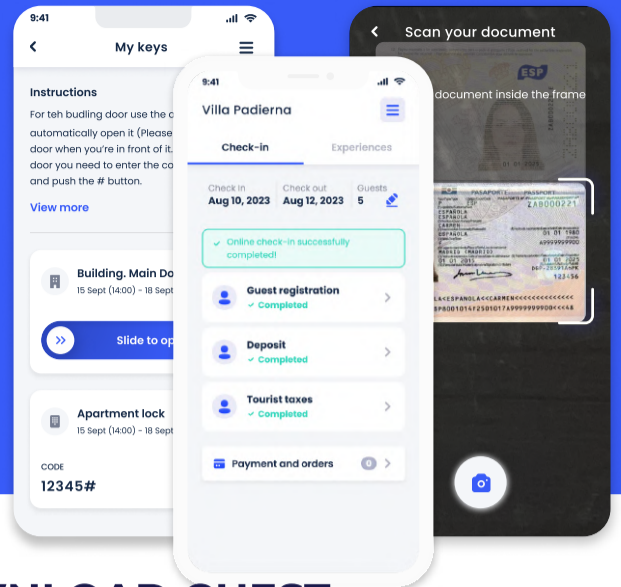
9:41

My keys

Instructions

For teh budling door use the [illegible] automatically open it (Please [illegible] door when you're in front of it. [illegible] door you need to enter the co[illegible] and push the # button.

View more

Building. Main Do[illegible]

15 Sept (14:00) - 18 Sept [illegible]

Slide to op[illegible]

Apartment lock

15 Sept (14:00) - 18 Se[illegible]

CODE

12345#

9:41

Villa Padierna

Check-in

Experiences

Check in
Aug 10, 2023

Check out
Aug 12, 2023

Guests
5

Online check-in successfully completed!

Guest registration
Completed

Deposit
Completed

Tourist taxes
Completed

Payment and orders
0

Scan your document

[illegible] document inside the frame

ESP

PASAPORTE

ESPAÑOLA

CARMEN

ZAB000221

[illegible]